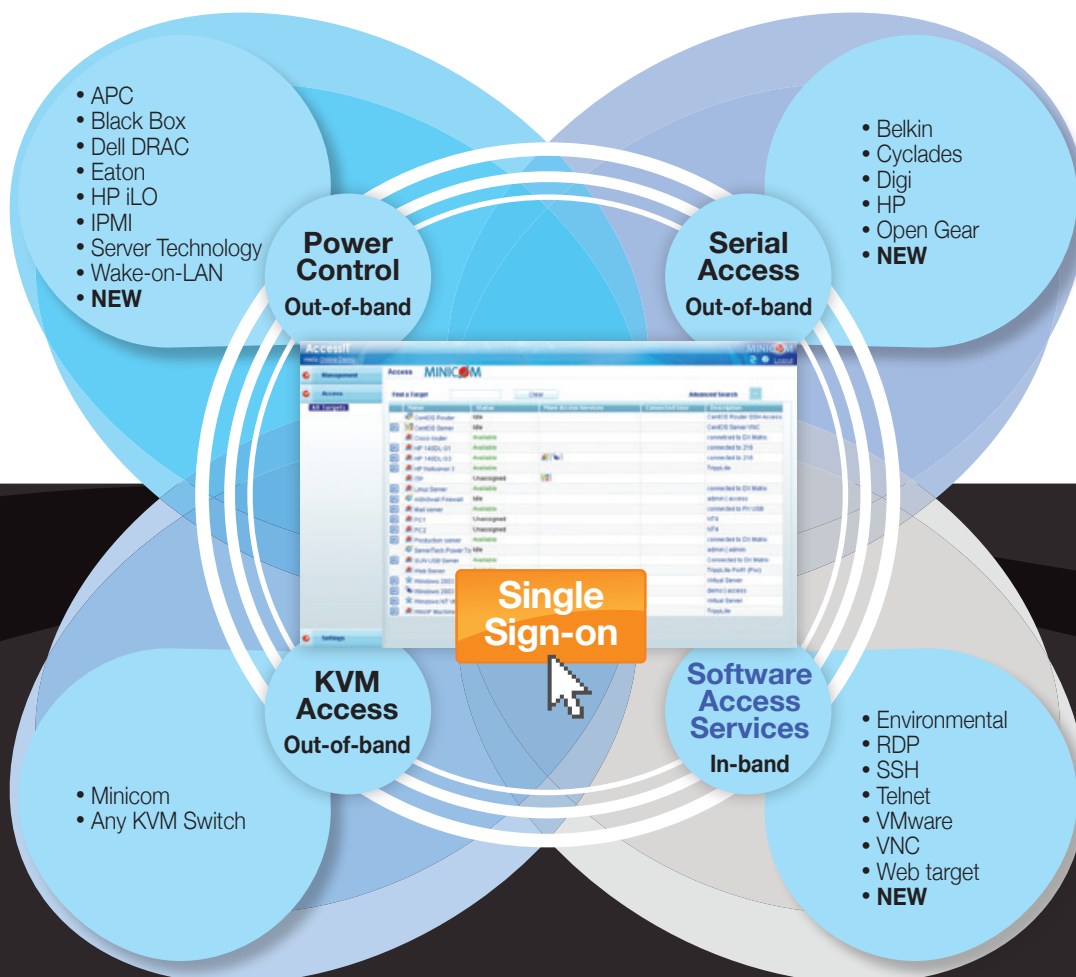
• APC
• Black Box
• Dell DRAC
• Eaton
• HP iLO
• IPMI
• Server Technology
• Wake-on-LAN
• **NEW**

Power Control
Out-of-band

• Belkin
• Cyclades
• Digi
• HP
• Open Gear
• **NEW**

Serial Access
Out-of-band

AccessIT
Management
Access
All Targets
Settings
Access MINICOM
Find a Target
Clear
Advanced Search
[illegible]

Single Sign-on

KVM Access
Out-of-band

• Minicom
• Any KVM Switch

Software Access Services
In-band

• Environmental
• RDP
• SSH
• Telnet
• VMware
• VNC
• Web target
• **NEW**